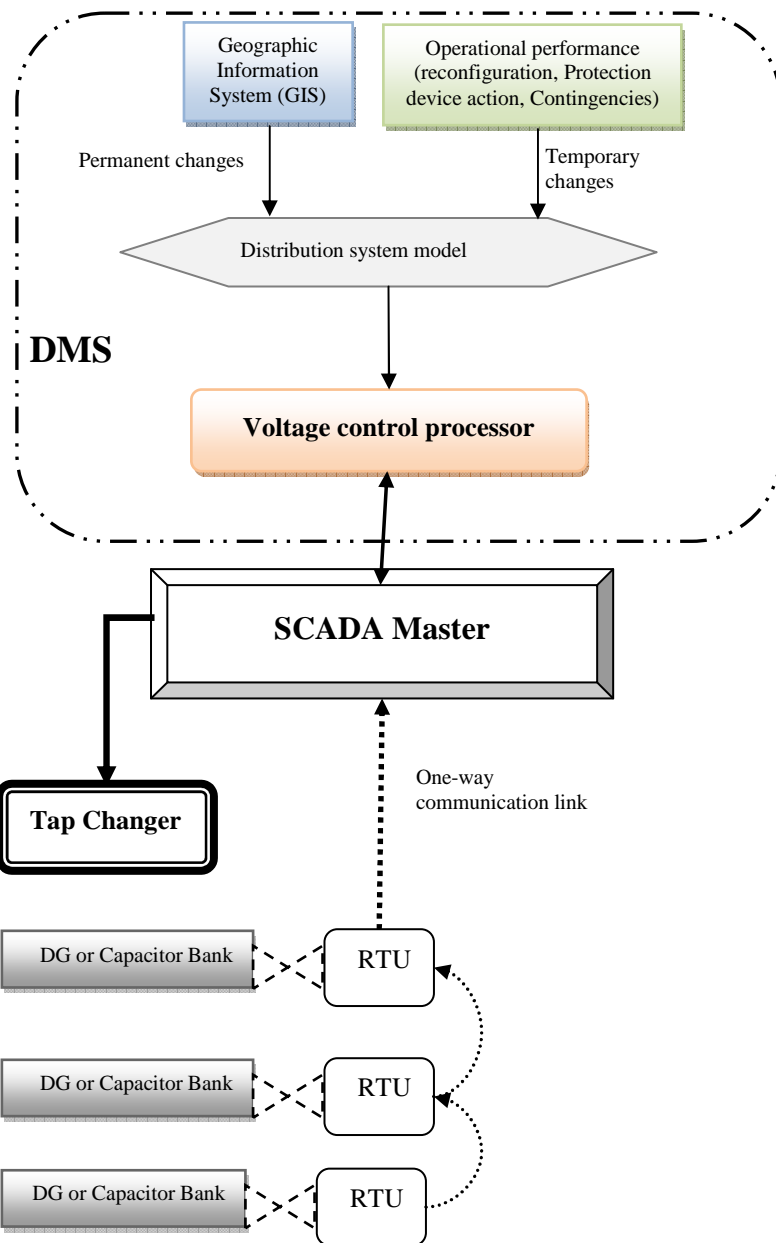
Geographic Information System (GIS)

Operational performance (reconfiguration, Protection device action, Contingencies)

Permanent changes

Temporary changes

Distribution system model

DMS

Voltage control processor

SCADA Master

One-way communication link

Tap Changer

DG or Capacitor Bank

RTU

DG or Capacitor Bank

RTU

DG or Capacitor Bank

RTU